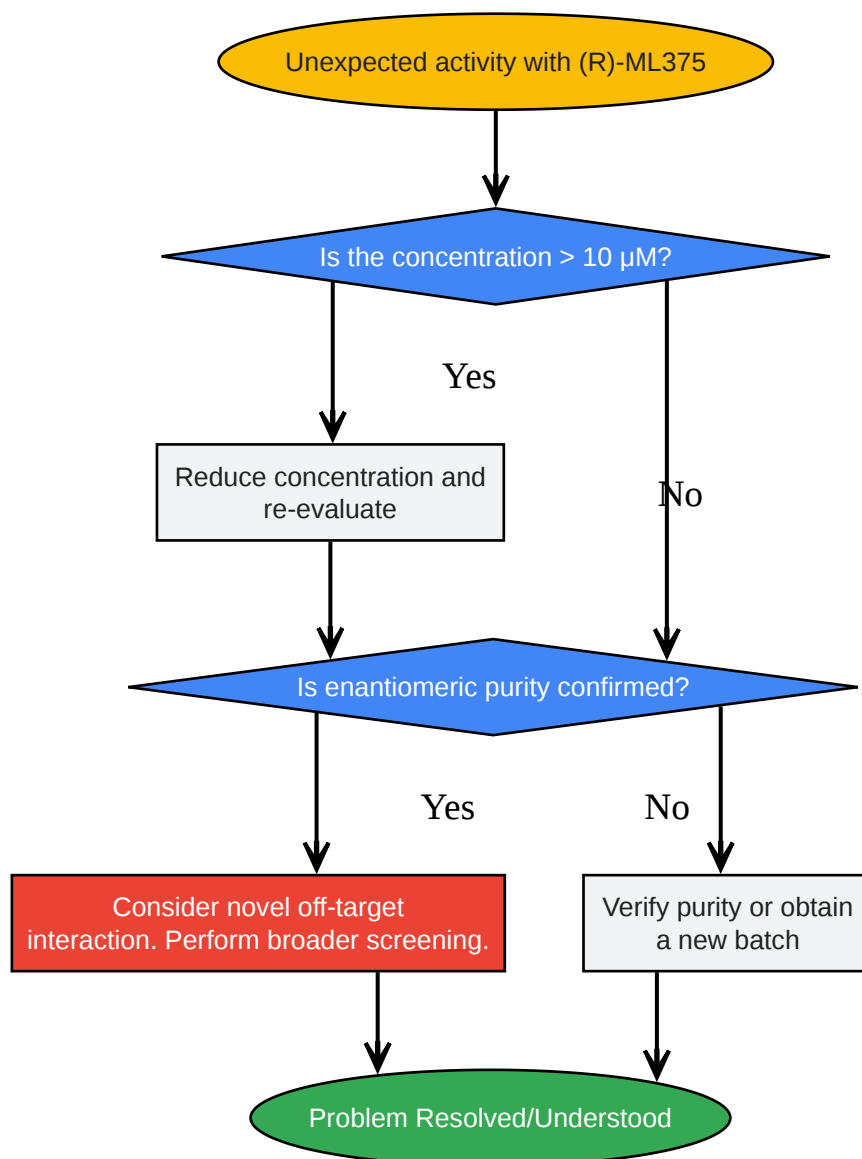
Unexpected activity with (R)-ML375

Is the concentration > 10 μM?

Yes

No

Reduce concentration and re-evaluate

Is enantiomeric purity confirmed?

Yes

No

Consider novel off-target interaction. Perform broader screening.

Verify purity or obtain a new batch

Problem Resolved/Understood